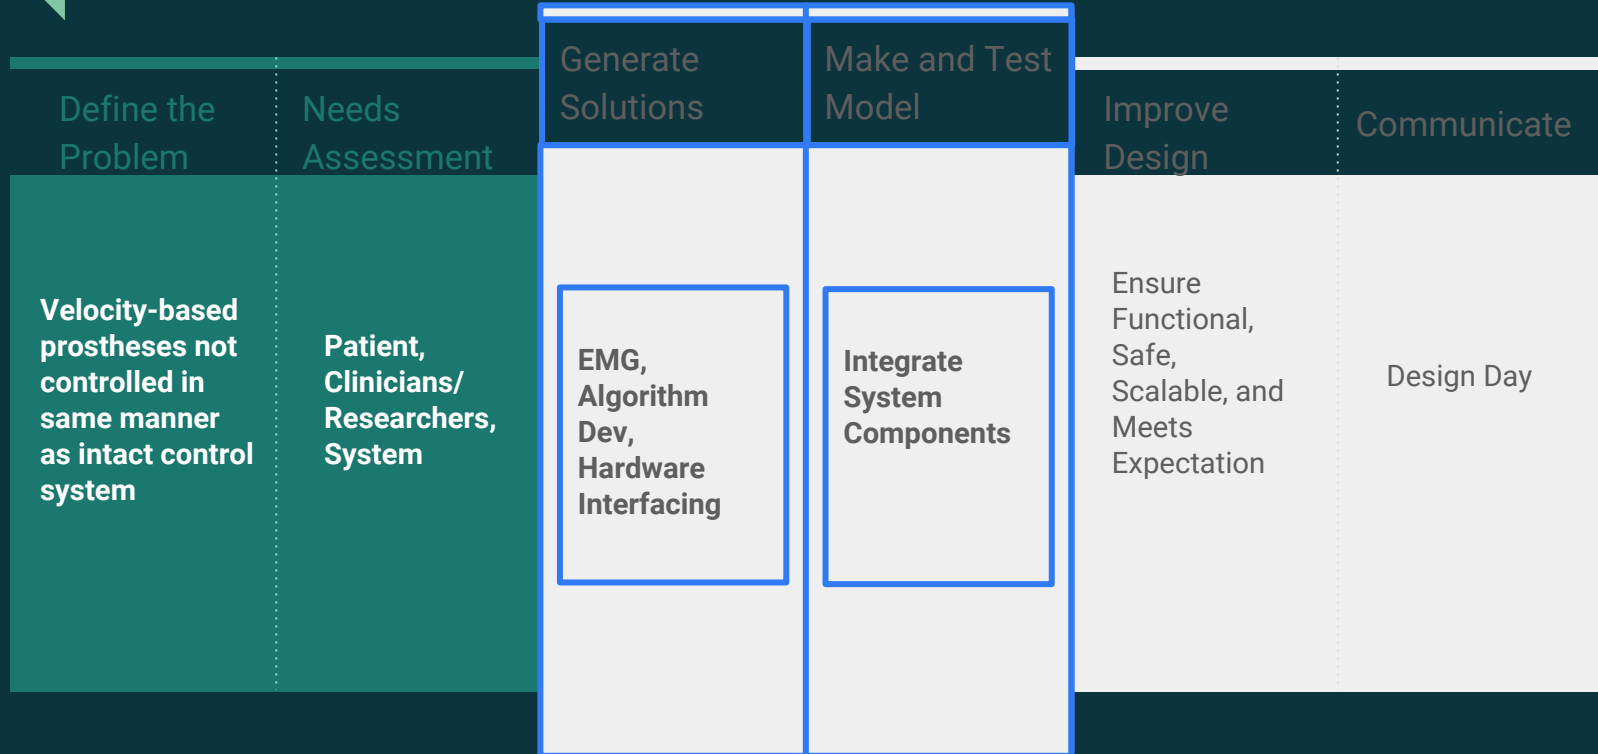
| Define the Problem | Needs Assessment | Generate Solutions | Make and Test Model | Improve Design | Communicate |
|---|---|---|---|---|---|
| Velocity-based prostheses not controlled in same manner as intact control system | Patient, Clinicians/ Researchers, System | EMG, Algorithm Dev, Hardware Interfacing | Integrate System Components | Ensure Functional, Safe, Scalable, and Meets Expectation | Design Day |